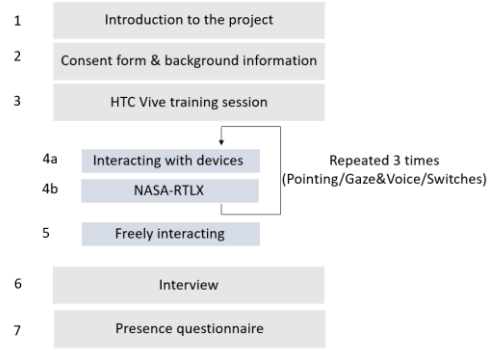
1 Introduction to the project

2 Consent form & background information

3 HTC Vive training session

4a Interacting with devices

4b NASA-RTLX

Repeated 3 times (Pointing/Gaze&Voice/Switches)

5 Freely interacting

6 Interview

7 Presence questionnaire